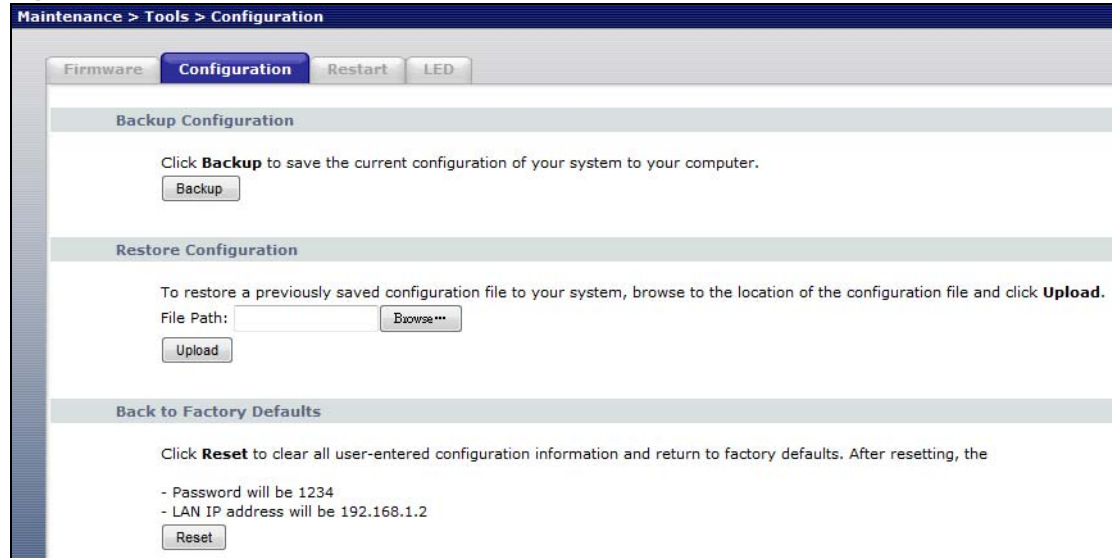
Maintenance > Tools > Configuration

Firmware Configuration Restart LED

Backup Configuration

Click **Backup** to save the current configuration of your system to your computer.

Backup

Restore Configuration

To restore a previously saved configuration file to your system, browse to the location of the configuration file and click **Upload**.

File Path: Browse...

Upload

Back to Factory Defaults

Click **Reset** to clear all user-entered configuration information and return to factory defaults. After resetting, the

- Password will be 1234
- LAN IP address will be 192.168.1.2

Reset